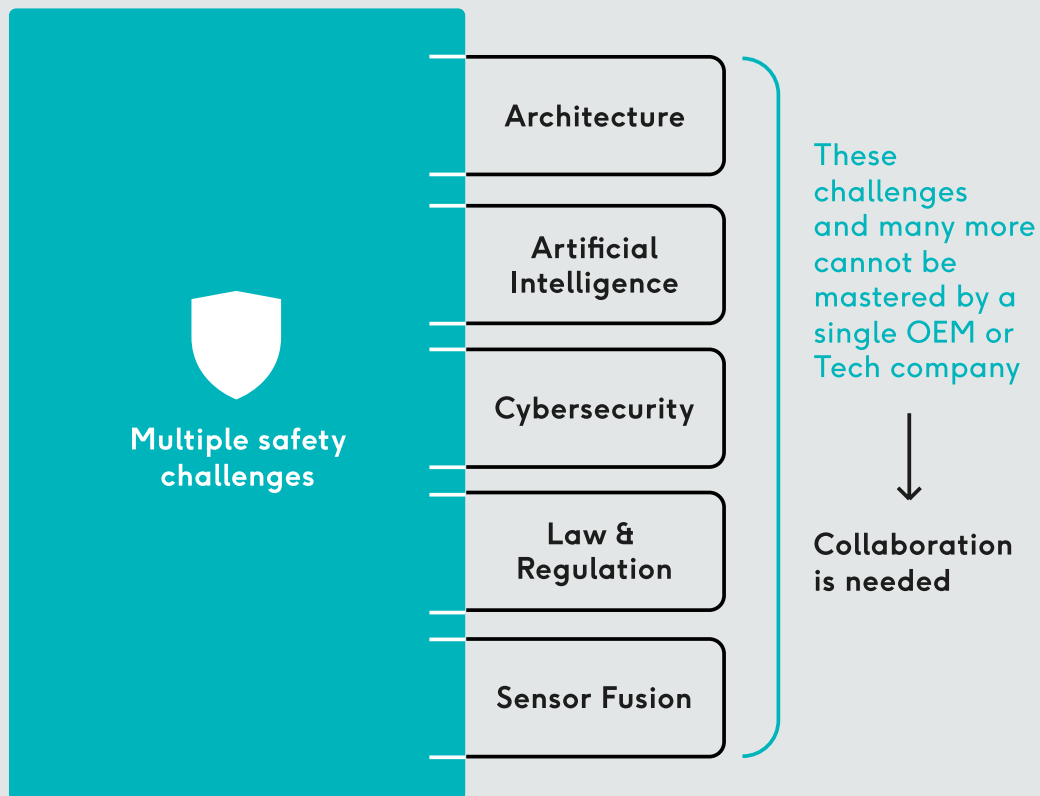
Multiple safety challenges

Architecture

Artificial Intelligence

Cybersecurity

Law & Regulation

Sensor Fusion

These challenges and many more cannot be mastered by a single OEM or Tech company

Collaboration is needed